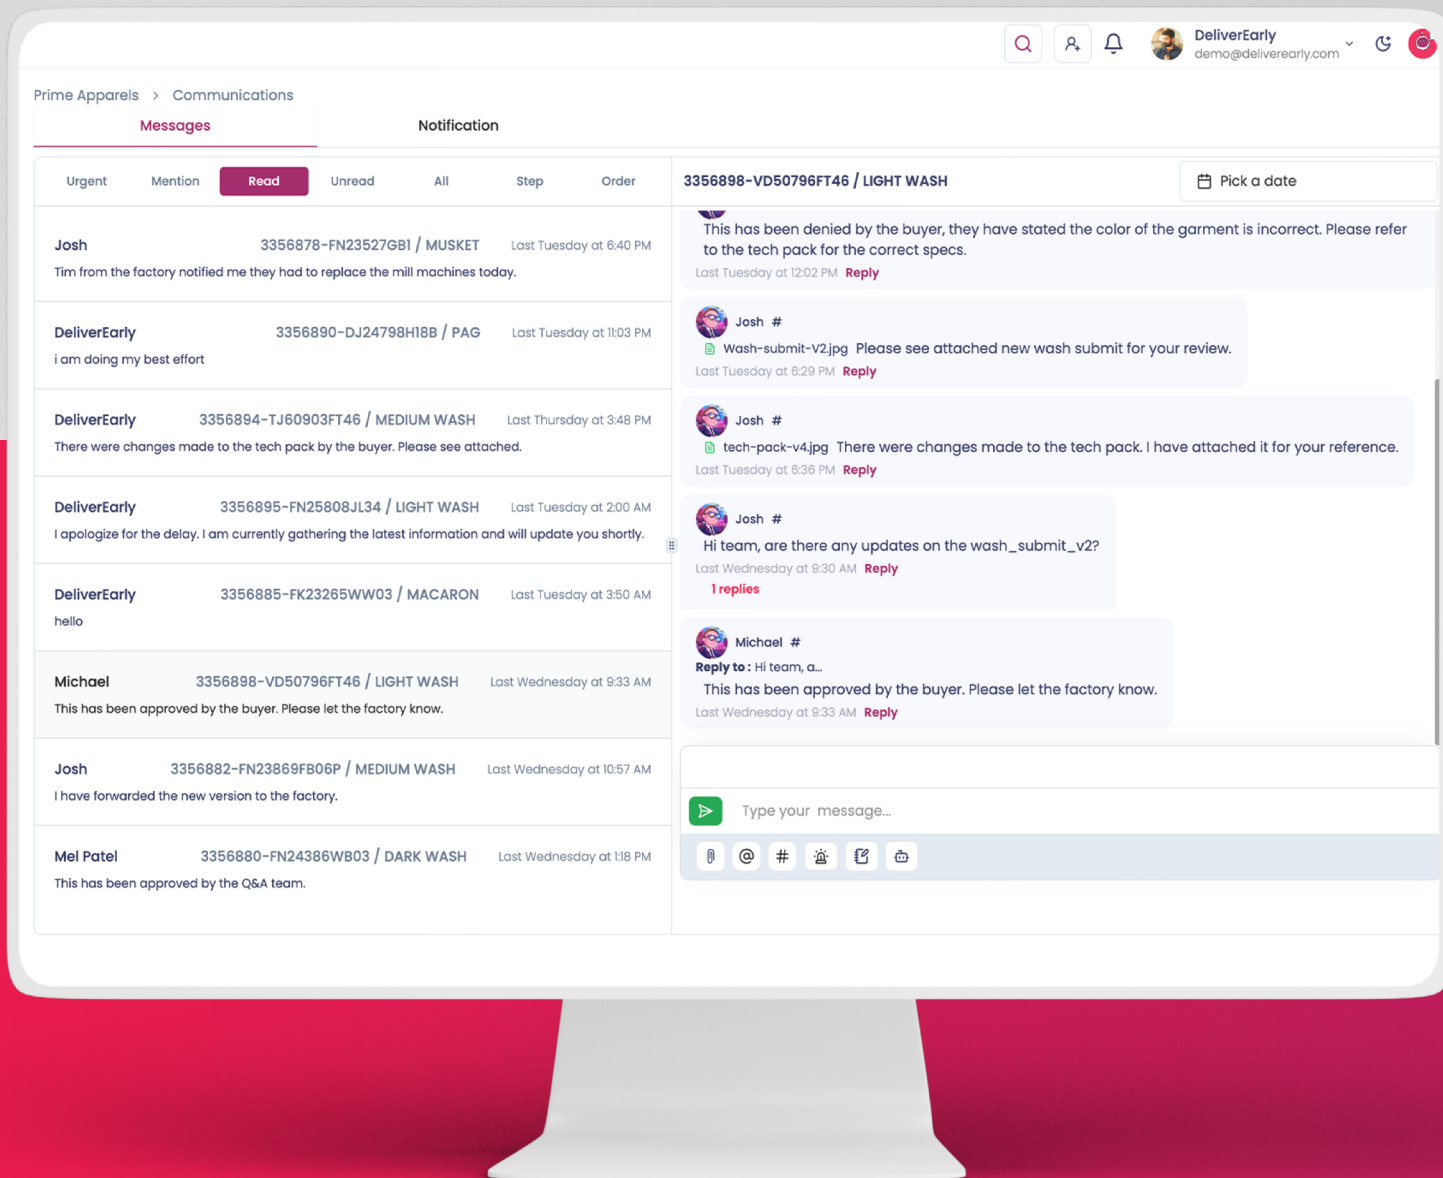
DeliverEarly
demo@deliverearly.com

Prime Apparels > Communications

Messages
Notification

Urgent Mention Read Unread All Step Order

Josh 3356878-FN23527GB1 / MUSKET Last Tuesday at 6:40 PM
Tim from the factory notified me they had to replace the mill machines today.

DeliverEarly 3356890-DJ24798H18B / PAG Last Tuesday at 11:03 PM
i am doing my best effort

DeliverEarly 3356894-TJ60903FT46 / MEDIUM WASH Last Thursday at 3:48 PM
There were changes made to the tech pack by the buyer. Please see attached.

DeliverEarly 3356895-FN25808JL34 / LIGHT WASH Last Tuesday at 2:00 AM
I apologize for the delay. I am currently gathering the latest information and will update you shortly.

DeliverEarly 3356885-FK23265WW03 / MACARON Last Tuesday at 3:50 AM
hello

Michael 3356898-VD50796FT46 / LIGHT WASH Last Wednesday at 9:33 AM
This has been approved by the buyer. Please let the factory know.

Josh 3356882-FN23869FB06P / MEDIUM WASH Last Wednesday at 10:57 AM
I have forwarded the new version to the factory.

Mel Patel 3356880-FN24386WB03 / DARK WASH Last Wednesday at 1:18 PM
This has been approved by the Q&A team.

3356898-VD50796FT46 / LIGHT WASH
Pick a date

This has been denied by the buyer, they have stated the color of the garment is incorrect. Please refer to the tech pack for the correct specs.
Last Tuesday at 12:02 PM Reply

Josh #
Wash-submit-V2.jpg Please see attached new wash submit for your review.
Last Tuesday at 6:29 PM Reply

Josh #
tech-pack-v4.jpg There were changes made to the tech pack. I have attached it for your reference.
Last Tuesday at 6:36 PM Reply

Josh #
Hi team, are there any updates on the wash_submit_v2?
Last Wednesday at 9:30 AM Reply
1 replies

Michael #
Reply to : Hi team, a...
This has been approved by the buyer. Please let the factory know.
Last Wednesday at 9:33 AM Reply

Type your message...